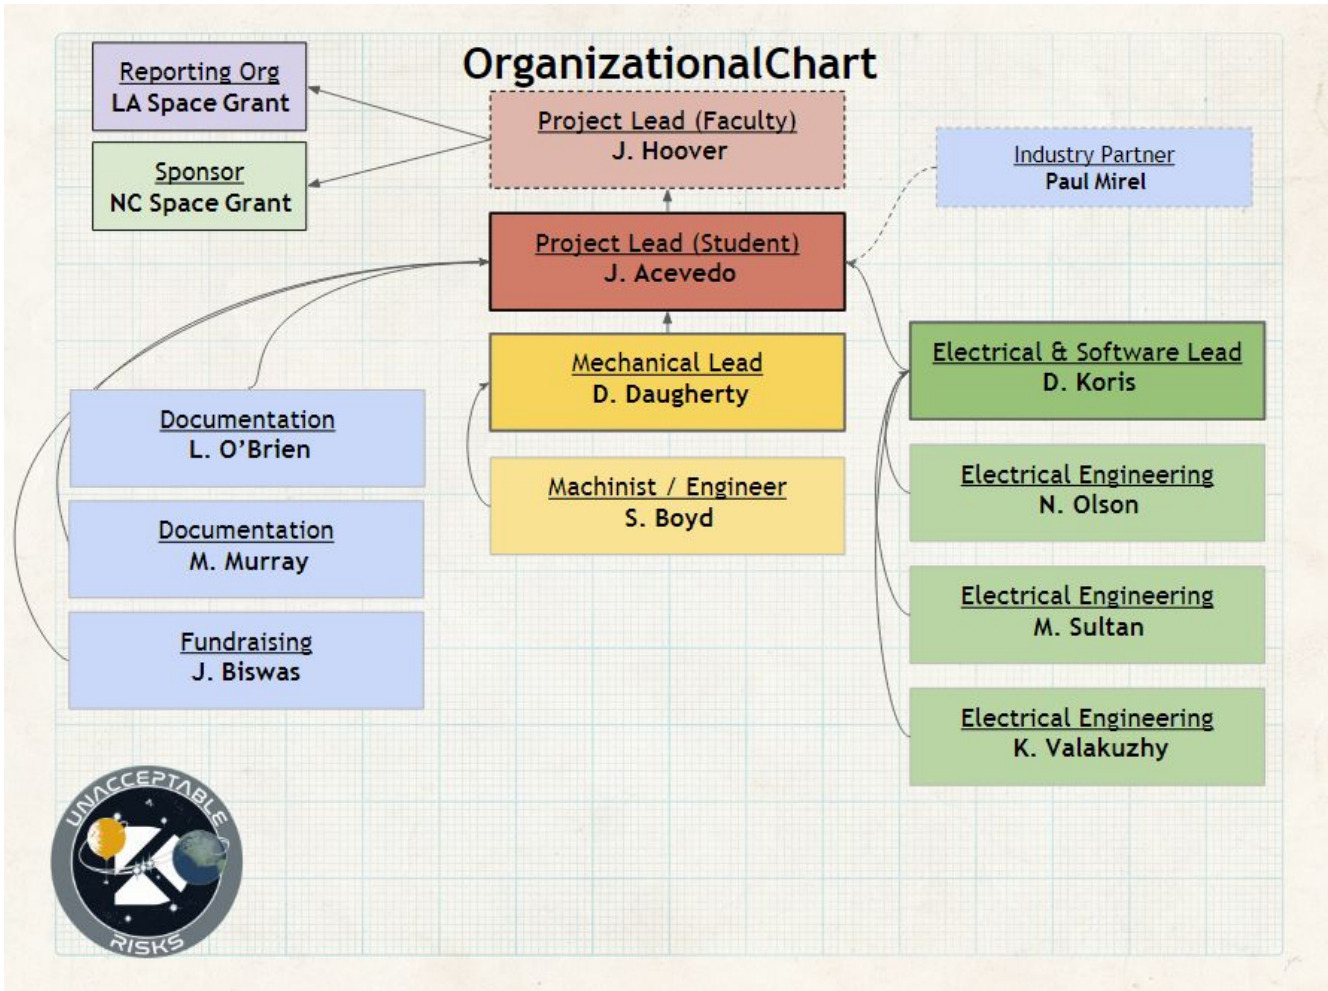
OrganizationalChart

Reporting Org
LA Space Grant

Sponsor
NC Space Grant

Project Lead (Faculty)
J. Hoover

Industry Partner
Paul Mirel

Project Lead (Student)
J. Acevedo

Mechanical Lead
D. Daugherty

Machinist / Engineer
S. Boyd

Electrical & Software Lead
D. Koris

Electrical Engineering
N. Olson

Electrical Engineering
M. Sultan

Electrical Engineering
K. Valakuzhy

Documentation
L. O'Brien

Documentation
M. Murray

Fundraising
J. Biswas

UNACCEPTABLE
RISKS